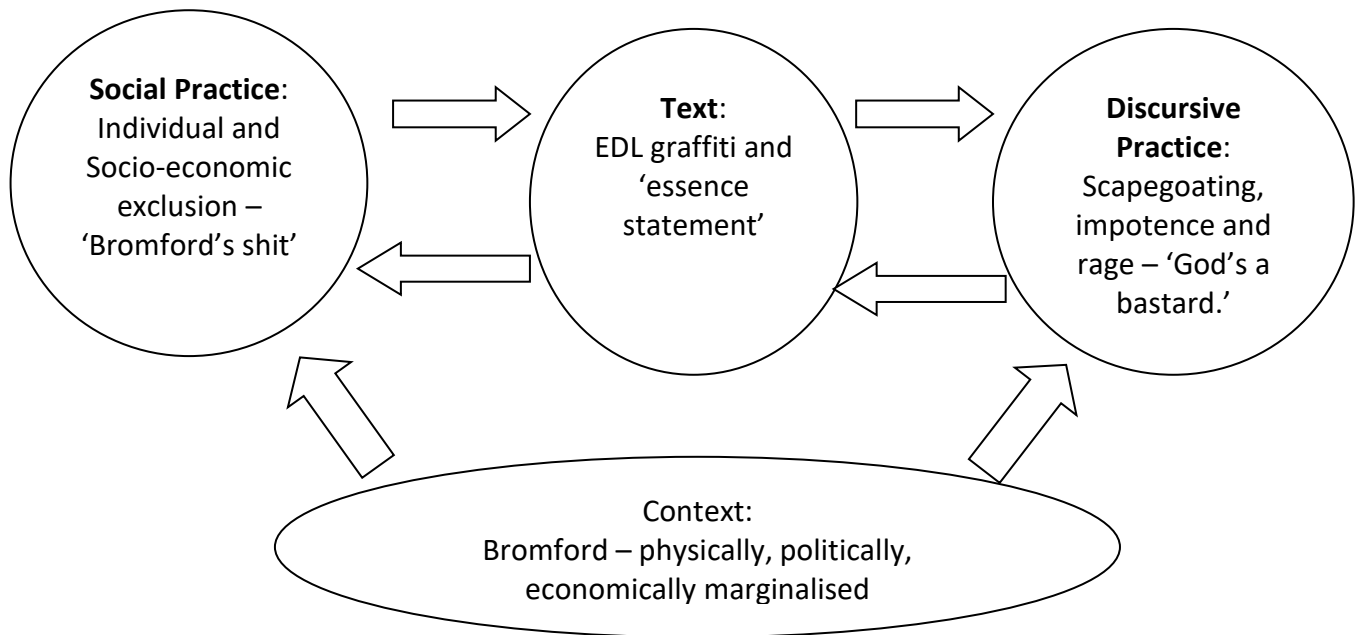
**Social Practice**: Individual and Socio-economic exclusion – 'Bromford's shit'

**Text**: EDL graffiti and 'essence statement'

**Discursive Practice**: Scapegoating, impotence and rage – 'God's a bastard.'

Context: Bromford – physically, politically, economically marginalised